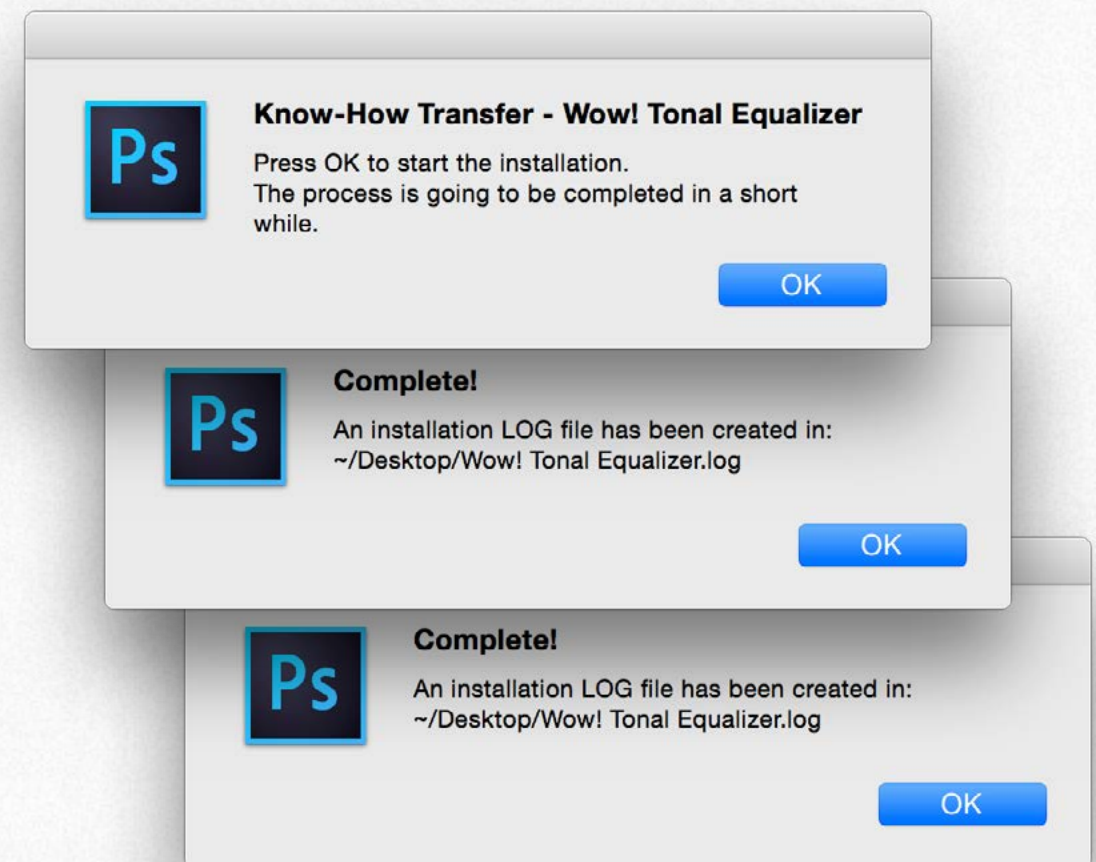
Ps

Know-How Transfer - Wow! Tonal Equalizer

Press OK to start the installation.
The process is going to be completed in a short while.

OK

Ps

Complete!

An installation LOG file has been created in:
~/Desktop/Wow! Tonal Equalizer.log

OK

Ps

Complete!

An installation LOG file has been created in:
~/Desktop/Wow! Tonal Equalizer.log

OK